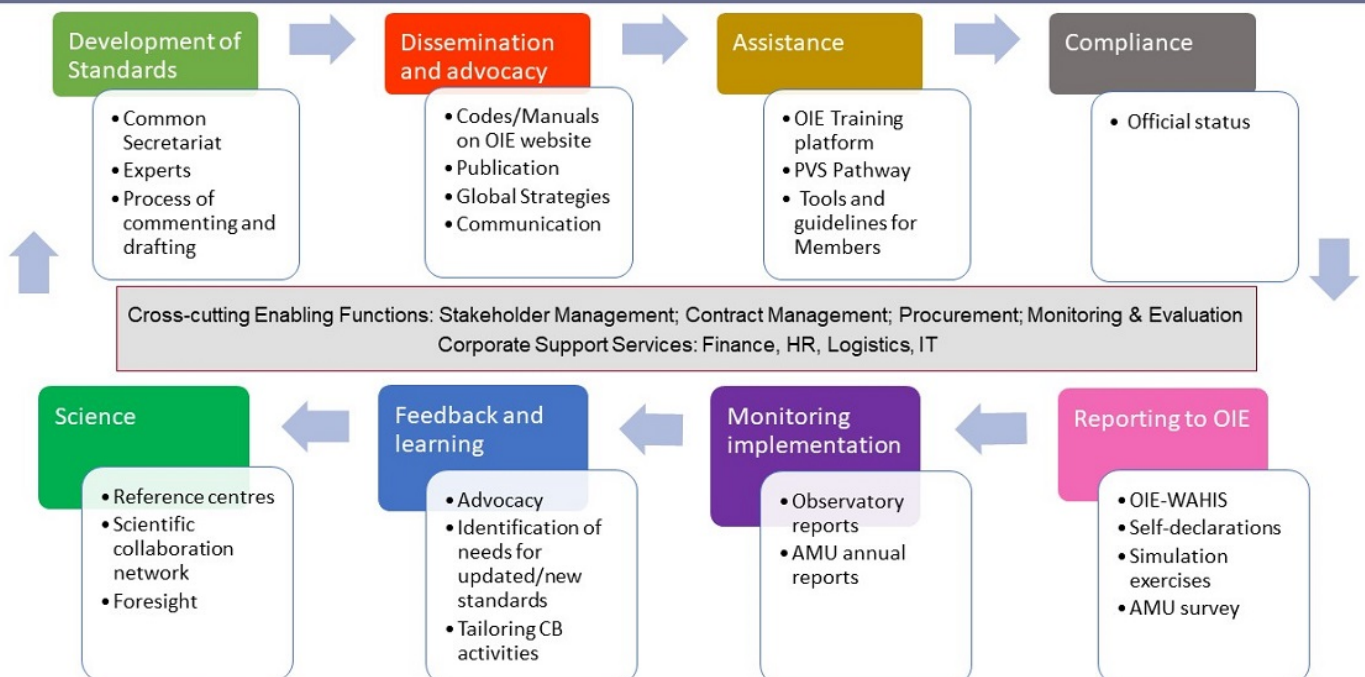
Development of Standards

- Common Secretariat
- Experts
- Process of commenting and drafting

Dissemination and advocacy

- Codes/Manuals on OIE website
- Publication
- Global Strategies
- Communication

Assistance

- OIE Training platform
- PVS Pathway
- Tools and guidelines for Members

Compliance

- Official status

Cross-cutting Enabling Functions: Stakeholder Management; Contract Management; Procurement; Monitoring & Evaluation
Corporate Support Services: Finance, HR, Logistics, IT

Reporting to OIE

- OIE-WAHIS
- Self-declarations
- Simulation exercises
- AMU survey

Monitoring implementation

- Observatory reports
- AMU annual reports

Feedback and learning

- Advocacy
- Identification of needs for updated/new standards
- Tailoring CB activities

Science

- Reference centres
- Scientific collaboration network
- Foresight